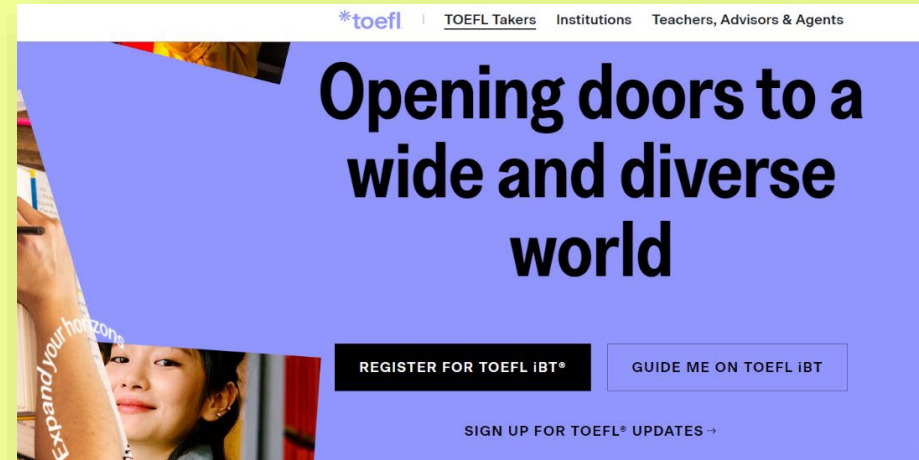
*toefl | TOEFL Takers Institutions Teachers, Advisors & Agents

Opening doors to a wide and diverse world

Expand your horizons

REGISTER FOR TOEFL iBT®

GUIDE ME ON TOEFL iBT

SIGN UP FOR TOEFL® UPDATES →